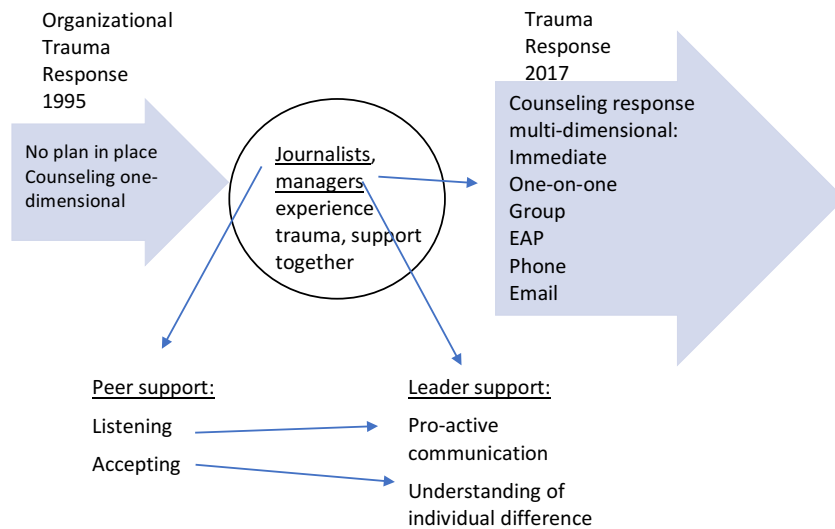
Organizational Trauma Response 1995

No plan in place
Counseling one-dimensional

Journalists, managers experience trauma, support together

Trauma Response 2017

Counseling response multi-dimensional:
Immediate
One-on-one
Group
EAP
Phone
Email

Peer support:

Listening

Accepting

Leader support:

Pro-active communication

Understanding of individual difference